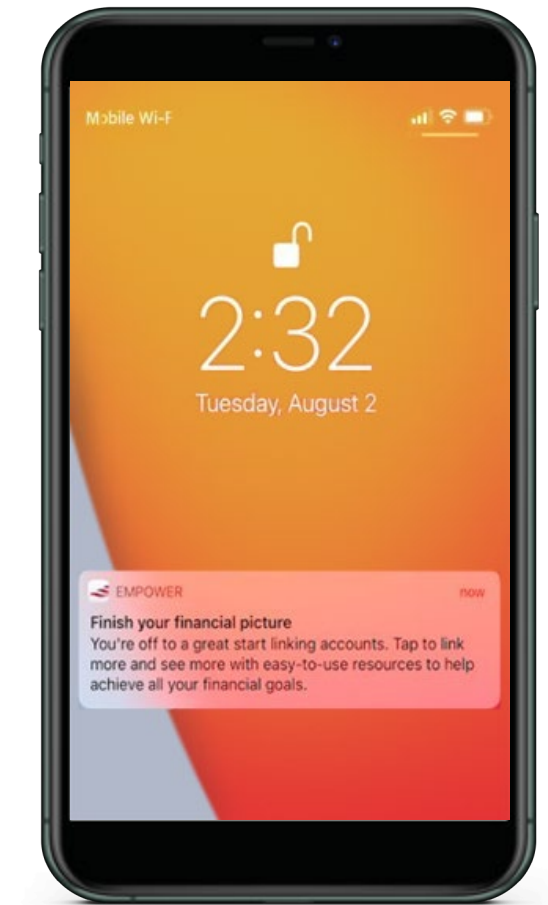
Mobile Wi-F

2:32

Tuesday, August 2

EMPOWER

now

Finish your financial picture

You're off to a great start linking accounts. Tap to link more and see more with easy-to-use resources to help achieve all your financial goals.